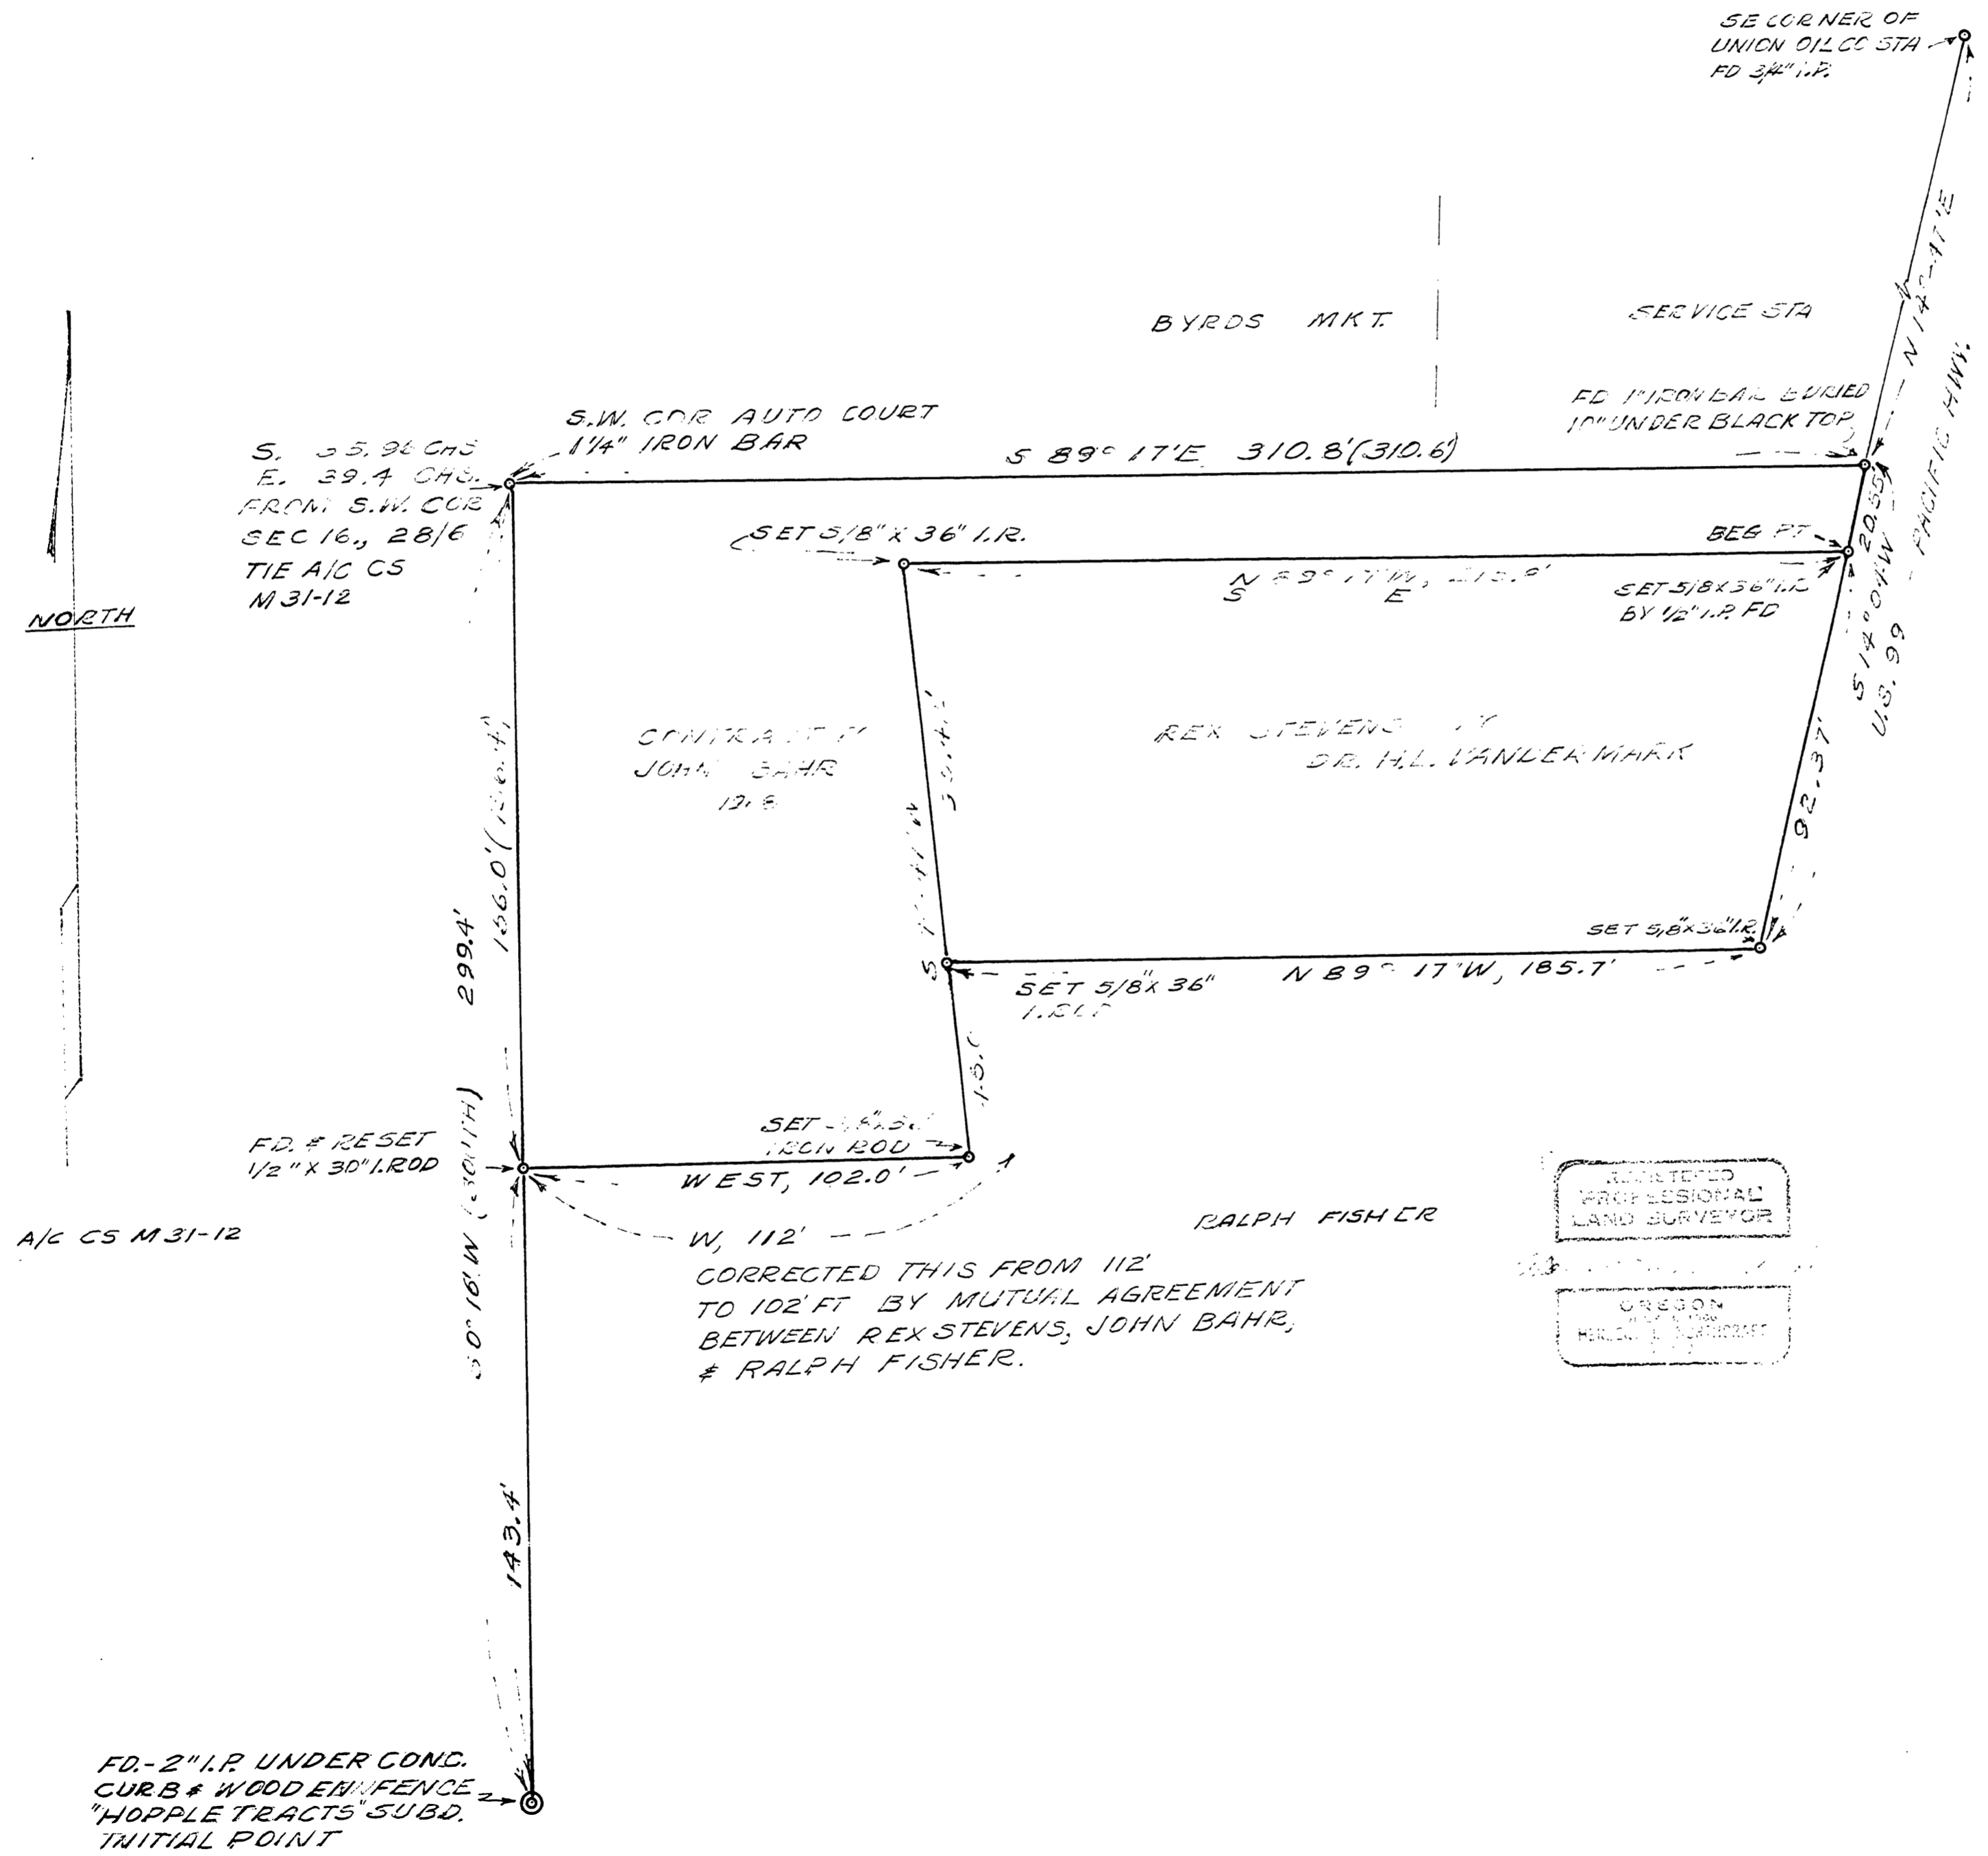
SE CORNER OF
UNION OIL CO STA
FD 3/4" I.P.

N 14° 47' E

BYRDS MKT.

SERVICE STA

PACIFIC HWY.

FD 1" IRON BAR BURIED
10" UNDER BLACK TOP

S.W. COR AUTO COURT
1 1/4" IRON BAR

S. 35.96 CHS
E. 39.4 CHS.
FROM S.W. COR
SEC 16., 28/6
TIE A/C CS
M 31-12

S 89° 17'E 310.8'(310.6')

SET 5/8" X 36" I.R.

BEG PT.

20.55'

N 89° 17' W, 213.9'
S E

SET 5/8 X 36" I.R.
BY 1/2" I.R. FD

S 14° 04' W
U.S. 99

NORTH

CONTRACT TO
JOHN BAHR
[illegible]

REX STEVENS TO
DR. H.L. VANDERMARK

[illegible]

S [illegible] W

92.37'

SET 5/8 X 36" I.R.

299.4'

156.0' (156.4')

S

SET 5/8" X 36"
I.R.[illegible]

N 89° 17' W, 185.7'

13.0

SET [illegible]
IRON ROD

FD. & RESET
1/2" X 30" I.ROD

WEST, 102.0'

S 0° 16' W (SOUTH)

A/C CS M 31-12

W, 112'

RALPH FISHER

CORRECTED THIS FROM 112'
TO 102' FT BY MUTUAL AGREEMENT
BETWEEN REX STEVENS, JOHN BAHR,
& RALPH FISHER.

REGISTERED
PROFESSIONAL
LAND SURVEYOR
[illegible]
OREGON
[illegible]
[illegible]

143.4'

FD.- 2" I.P. UNDER CONC.
CURB & WOODEN FENCE
"HOPPLE TRACTS" SUBD.
INITIAL POINT